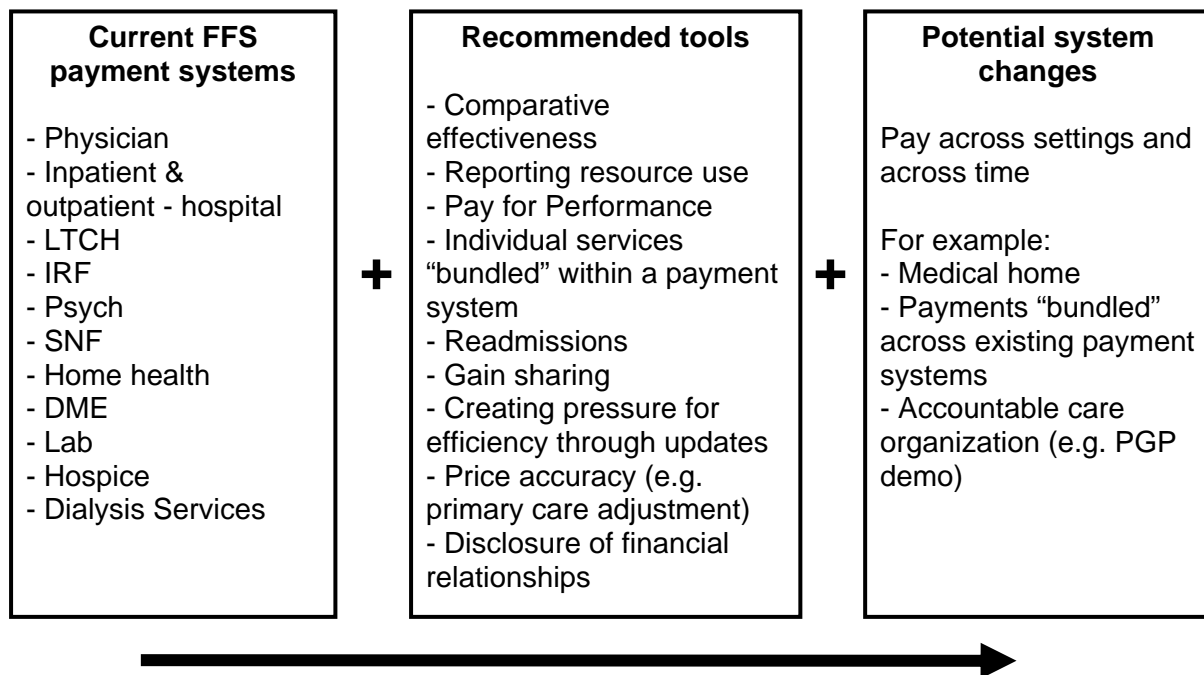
**Current FFS payment systems**

- Physician
- Inpatient & outpatient - hospital
- LTCH
- IRF
- Psych
- SNF
- Home health
- DME
- Lab
- Hospice
- Dialysis Services

+

**Recommended tools**

- Comparative effectiveness
- Reporting resource use
- Pay for Performance
- Individual services "bundled" within a payment system
- Readmissions
- Gain sharing
- Creating pressure for efficiency through updates
- Price accuracy (e.g. primary care adjustment)
- Disclosure of financial relationships

+

**Potential system changes**

Pay across settings and across time

For example:
- Medical home
- Payments "bundled" across existing payment systems
- Accountable care organization (e.g. PGP demo)